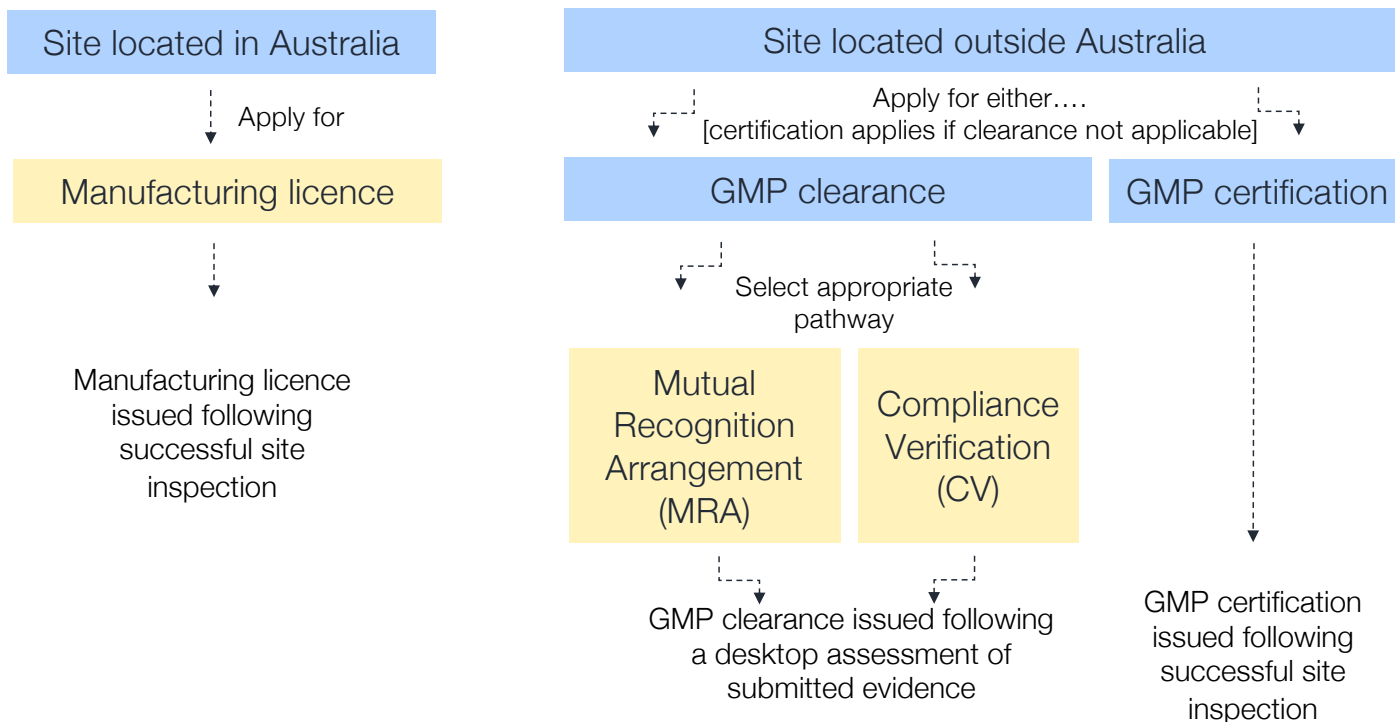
Site located in Australia

Apply for

Manufacturing licence

Manufacturing licence issued following successful site inspection

Site located outside Australia

Apply for either….
[certification applies if clearance not applicable]

GMP clearance

GMP certification

Select appropriate pathway

Mutual Recognition Arrangement (MRA)

Compliance Verification (CV)

GMP clearance issued following a desktop assessment of submitted evidence

GMP certification issued following successful site inspection